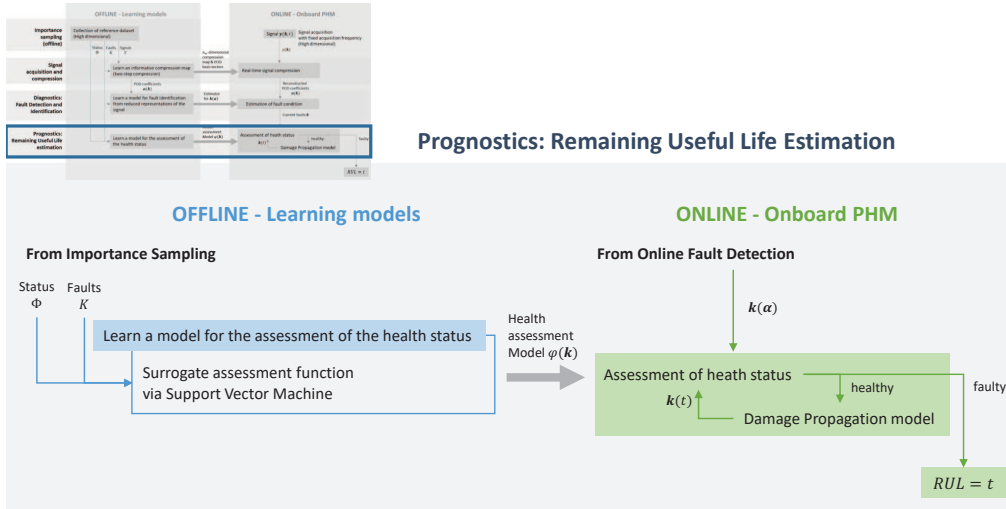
OFFLINE - Learning models

ONLINE - Onboard PHM

Importance sampling (offline)

Collection of reference dataset (high dimensional)

Status Φ

Faults K

Signals S

Signal $\varphi(\mathbf{k}, t)$

Signal acquisition with fixed acquisition frequency (high dimensional)

Signal acquisition and compression

Learn an informative compression map (two step compression)

Real-time signal compression

Diagnostics: Fault Detection and Identification

Learn a model for fault identification from reduced representations of the signal

Estimation of fault condition

Prognostics: Remaining Useful Life estimation

Learn a model for the assessment of the health status

Assessment of heath status

healthy

faulty

Damage Propagation model

$RUL = t$

Prognostics: Remaining Useful Life Estimation

OFFLINE - Learning models

ONLINE - Onboard PHM

From Importance Sampling

From Online Fault Detection

Status
Φ

Faults
$K$

$\boldsymbol{k}(\boldsymbol{\alpha})$

Learn a model for the assessment of the health status

Health assessment Model $\varphi(\boldsymbol{k})$

Surrogate assessment function via Support Vector Machine

Assessment of heath status

healthy

faulty

$\boldsymbol{k}(t)$

Damage Propagation model

$RUL = t$